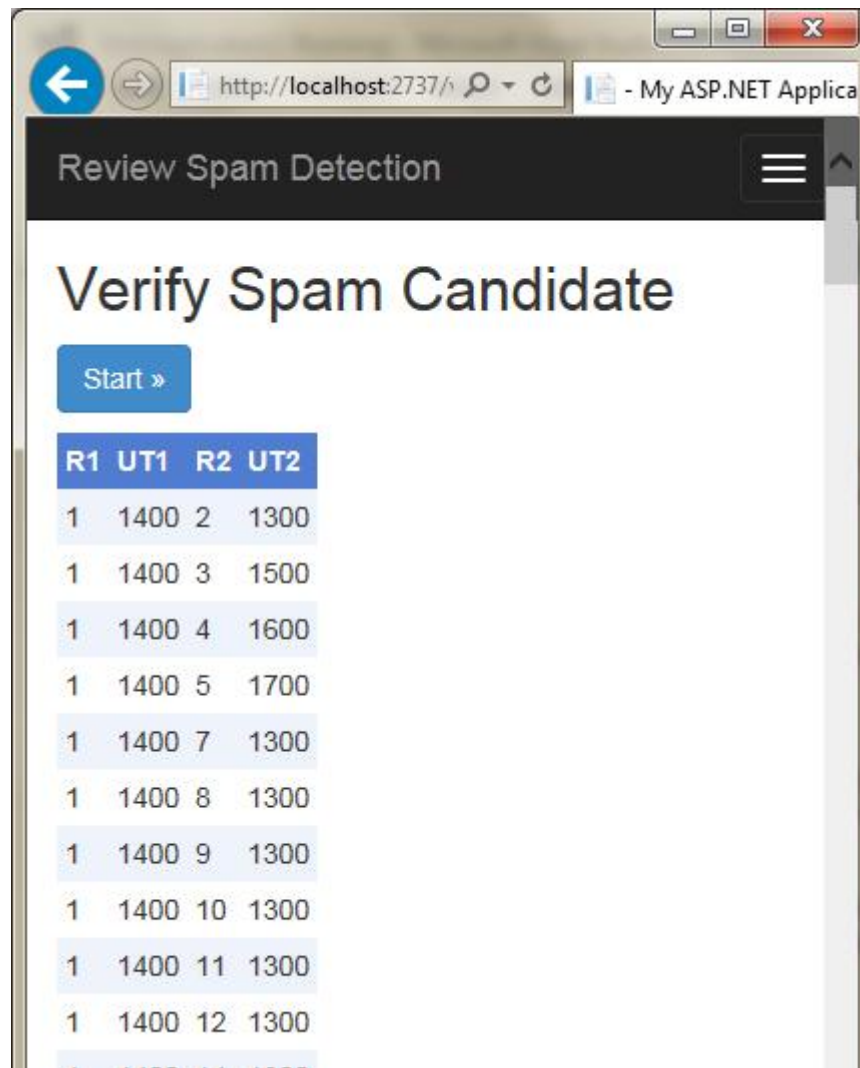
http://localhost:2737/ - My ASP.NET Applica

Review Spam Detection

Verify Spam Candidate

Start »

| R1 | UT1 | R2 | UT2 |
|---|---|---|---|
| 1 | 1400 | 2 | 1300 |
| 1 | 1400 | 3 | 1500 |
| 1 | 1400 | 4 | 1600 |
| 1 | 1400 | 5 | 1700 |
| 1 | 1400 | 7 | 1300 |
| 1 | 1400 | 8 | 1300 |
| 1 | 1400 | 9 | 1300 |
| 1 | 1400 | 10 | 1300 |
| 1 | 1400 | 11 | 1300 |
| 1 | 1400 | 12 | 1300 |
| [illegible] | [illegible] | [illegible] | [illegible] |